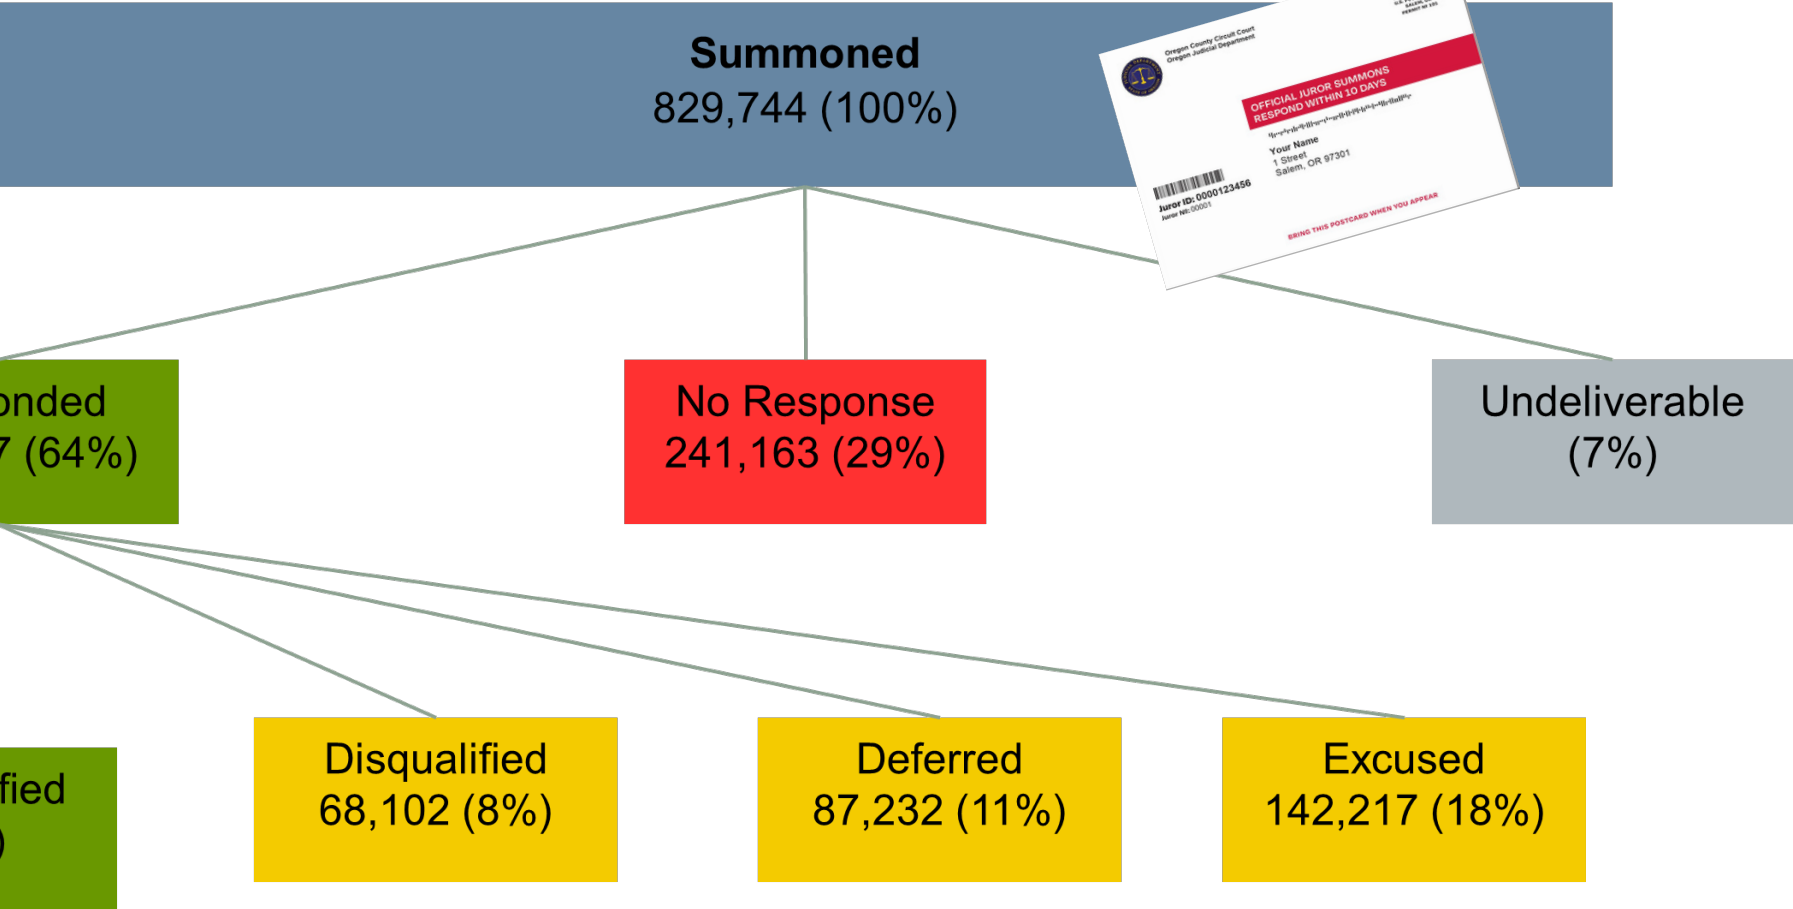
Summoned
829,744 (100%)

Oregon County Circuit Court
Oregon Judicial Department

OFFICIAL JUROR SUMMONS
RESPOND WITHIN 10 DAYS

Your Name
1 Street
Salem, OR 97301

Juror ID: 0000123456
Juror N#: 00001

BRING THIS POSTCARD WHEN YOU APPEAR

onded
7 (64%)

No Response
241,163 (29%)

Undeliverable
(7%)

fied
)

Disqualified
68,102 (8%)

Deferred
87,232 (11%)

Excused
142,217 (18%)